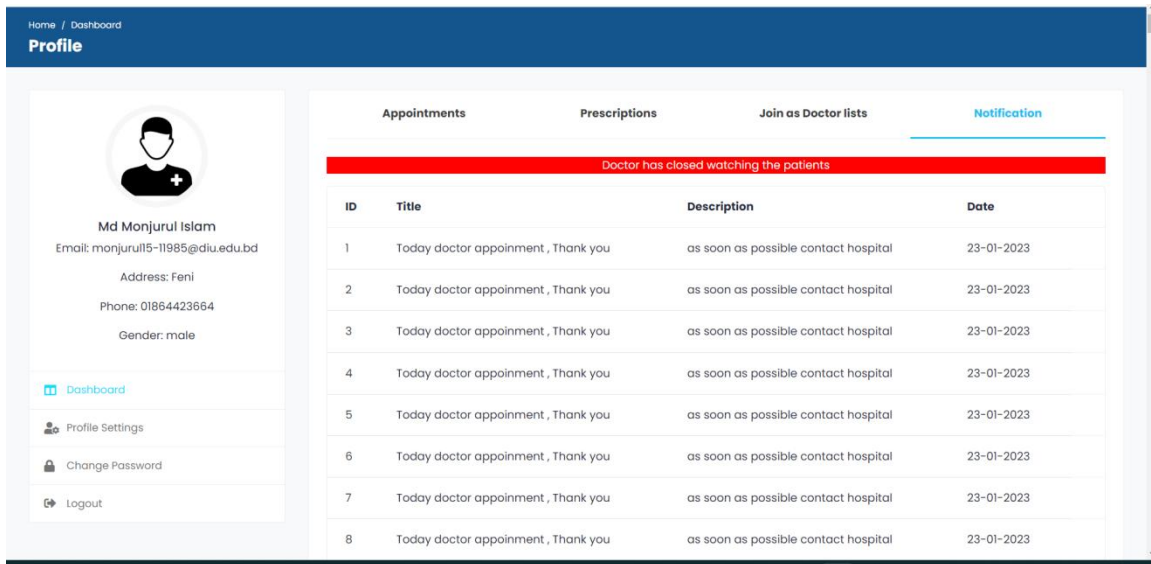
Home / Dashboard
Profile

Md Monjurul Islam
Email: monjurul15-11985@diu.edu.bd
Address: Feni
Phone: 01864423664
Gender: male

Dashboard
Profile Settings
Change Password
Logout

Appointments
Prescriptions
Join as Doctor lists
Notification

Doctor has closed watching the patients

| ID | Title | Description | Date |
|---|---|---|---|
| 1 | Today doctor appoinment , Thank you | as soon as possible contact hospital | 23-01-2023 |
| 2 | Today doctor appoinment , Thank you | as soon as possible contact hospital | 23-01-2023 |
| 3 | Today doctor appoinment , Thank you | as soon as possible contact hospital | 23-01-2023 |
| 4 | Today doctor appoinment , Thank you | as soon as possible contact hospital | 23-01-2023 |
| 5 | Today doctor appoinment , Thank you | as soon as possible contact hospital | 23-01-2023 |
| 6 | Today doctor appoinment , Thank you | as soon as possible contact hospital | 23-01-2023 |
| 7 | Today doctor appoinment , Thank you | as soon as possible contact hospital | 23-01-2023 |
| 8 | Today doctor appoinment , Thank you | as soon as possible contact hospital | 23-01-2023 |